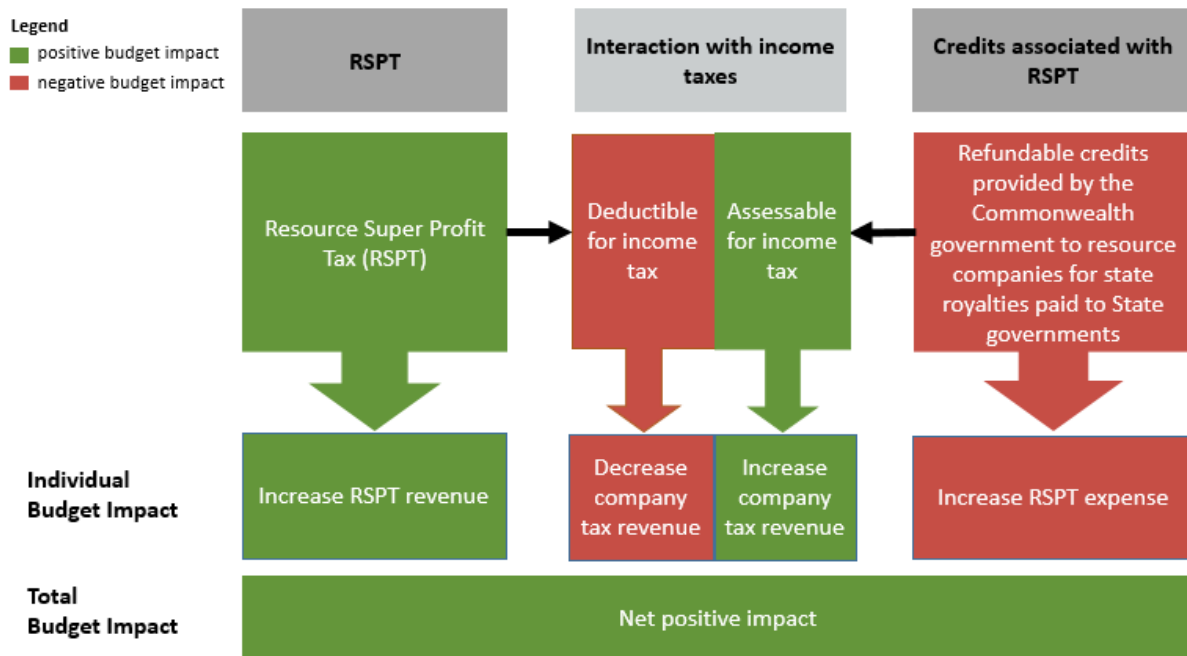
Legend
positive budget impact
negative budget impact

RSPT

Interaction with income taxes

Credits associated with RSPT

Resource Super Profit Tax (RSPT)

Deductible for income tax

Assessable for income tax

Refundable credits provided by the Commonwealth government to resource companies for state royalties paid to State governments

Individual Budget Impact

Increase RSPT revenue

Decrease company tax revenue

Increase company tax revenue

Increase RSPT expense

Total Budget Impact

Net positive impact